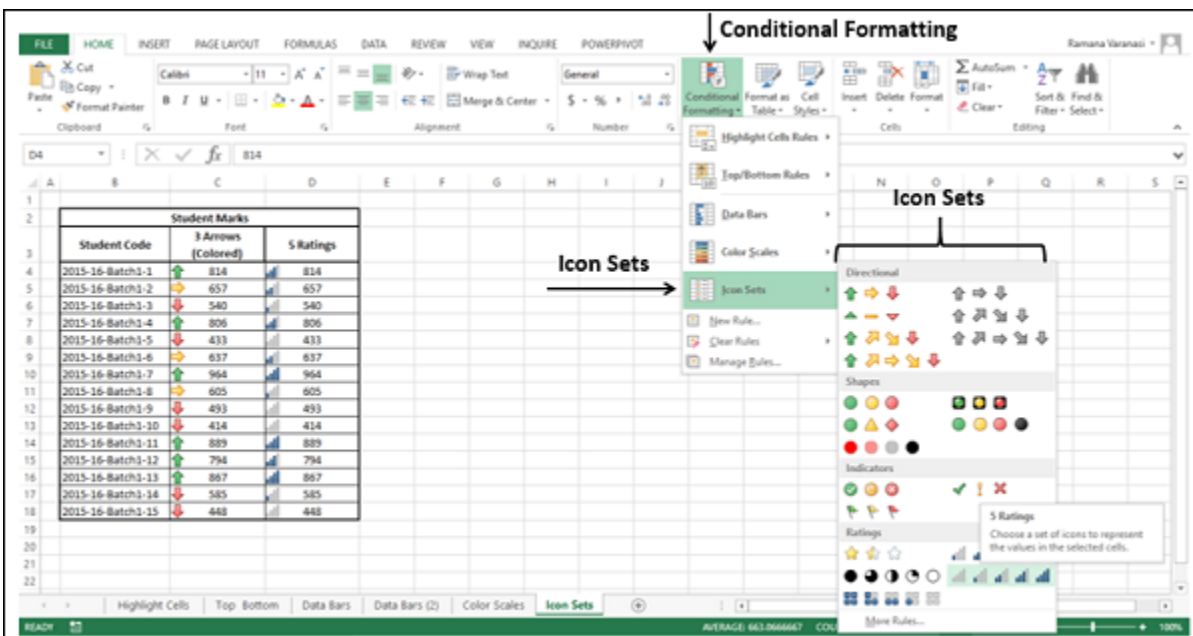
Conditional Formatting

FILE HOME INSERT PAGE LAYOUT FORMULAS DATA REVIEW VIEW INQUIRE POWERPIVOT

Ramana Varanasi

Cut
Copy
Paste
Format Painter
Clipboard

Calibri 11
B I U
Font

Wrap Text
Merge & Center
Alignment

General
$ % ,
Number

Conditional Formatting
Format as Table
Cell Styles

Insert Delete Format
Cells

AutoSum
Fill
Clear
Sort & Filter
Find & Select
Editing

D4 814

Highlight Cells Rules
Top/Bottom Rules
Data Bars
Color Scales
Icon Sets
New Rule...
Clear Rules
Manage Rules...

Icon Sets

Icon Sets

Directional
Shapes
Indicators
Ratings
More Rules...

5 Ratings
Choose a set of icons to represent the values in the selected cells.

| Student Marks | | |
|---|---|---|
| Student Code | 3 Arrows (Colored) | 5 Ratings |
| 2015-16-Batch1-1 | 814 | 814 |
| 2015-16-Batch1-2 | 657 | 657 |
| 2015-16-Batch1-3 | 540 | 540 |
| 2015-16-Batch1-4 | 806 | 806 |
| 2015-16-Batch1-5 | 433 | 433 |
| 2015-16-Batch1-6 | 637 | 637 |
| 2015-16-Batch1-7 | 964 | 964 |
| 2015-16-Batch1-8 | 605 | 605 |
| 2015-16-Batch1-9 | 493 | 493 |
| 2015-16-Batch1-10 | 414 | 414 |
| 2015-16-Batch1-11 | 889 | 889 |
| 2015-16-Batch1-12 | 794 | 794 |
| 2015-16-Batch1-13 | 867 | 867 |
| 2015-16-Batch1-14 | 585 | 585 |
| 2015-16-Batch1-15 | 448 | 448 |

Highlight Cells | Top Bottom | Data Bars | Data Bars (2) | Color Scales | Icon Sets

READY AVERAGE: 663.0666667 COU 100%